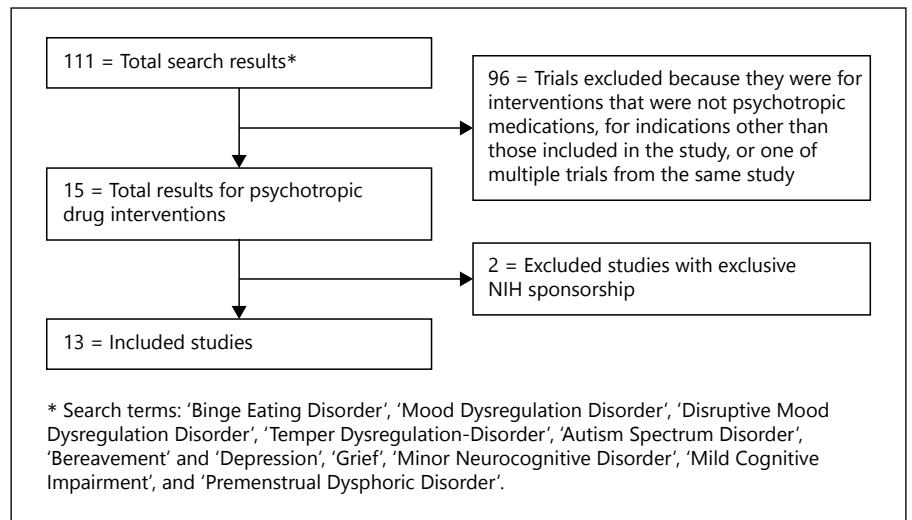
111 = Total search results*

96 = Trials excluded because they were for interventions that were not psychotropic medications, for indications other than those included in the study, or one of multiple trials from the same study

15 = Total results for psychotropic drug interventions

2 = Excluded studies with exclusive NIH sponsorship

13 = Included studies

* Search terms: 'Binge Eating Disorder', 'Mood Dysregulation Disorder', 'Disruptive Mood Dysregulation Disorder', 'Temper Dysregulation-Disorder', 'Autism Spectrum Disorder', 'Bereavement' and 'Depression', 'Grief', 'Minor Neurocognitive Disorder', 'Mild Cognitive Impairment', and 'Premenstrual Dysphoric Disorder'.